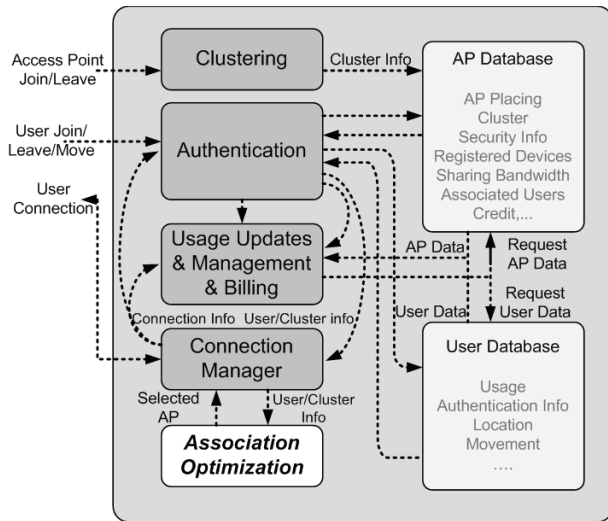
Access Point Join/Leave

User Join/ Leave/Move

User Connection

Clustering

Cluster Info

AP Database

AP Placing
Cluster
Security Info
Registered Devices
Sharing Bandwidth
Associated Users
Credit,...

Authentication

Usage Updates & Management & Billing

AP Data

Request AP Data

Request User Data

User Data

Connection Info

User/Cluster info

Connection Manager

User Database

Usage
Authentication Info
Location
Movement
....

Selected AP

User/Cluster Info

Association Optimization